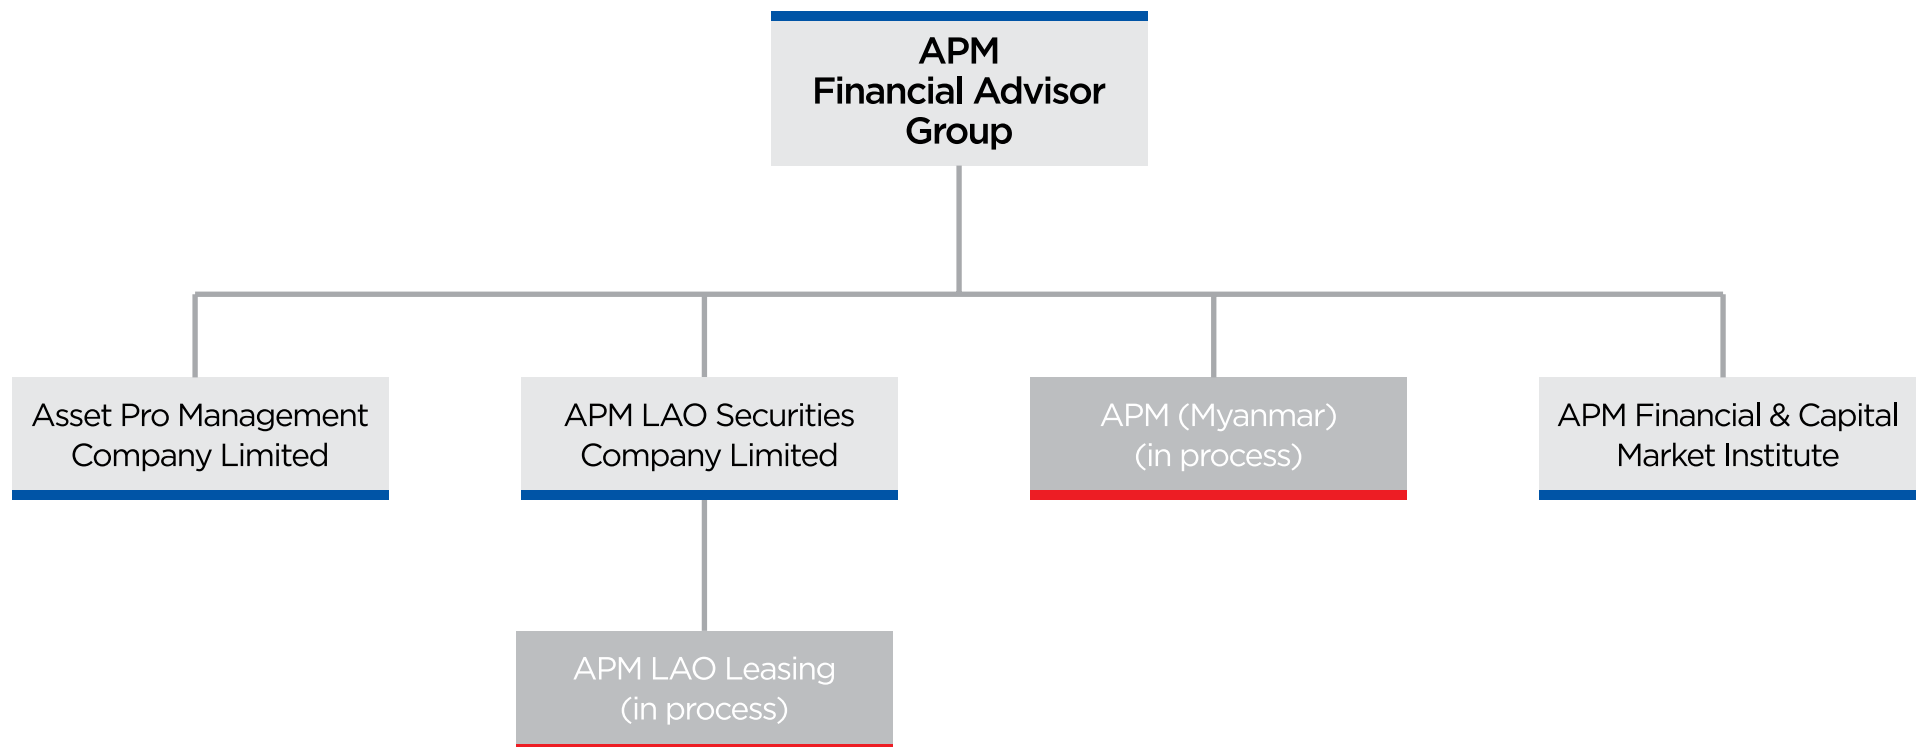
APM
Financial Advisor
Group

Asset Pro Management
Company Limited

APM LAO Securities
Company Limited

APM (Myanmar)
(in process)

APM Financial & Capital
Market Institute

APM LAO Leasing
(in process)